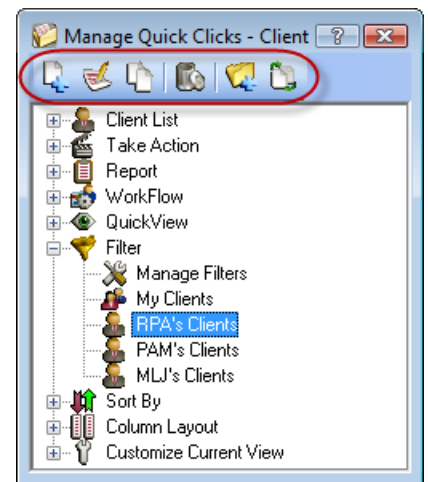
Manage Quick Clicks - Client ?

Client List
Take Action
Report
WorkFlow
QuickView
Filter
Manage Filters
My Clients
RPA's Clients
PAM's Clients
MLJ's Clients
Sort By
Column Layout
Customize Current View